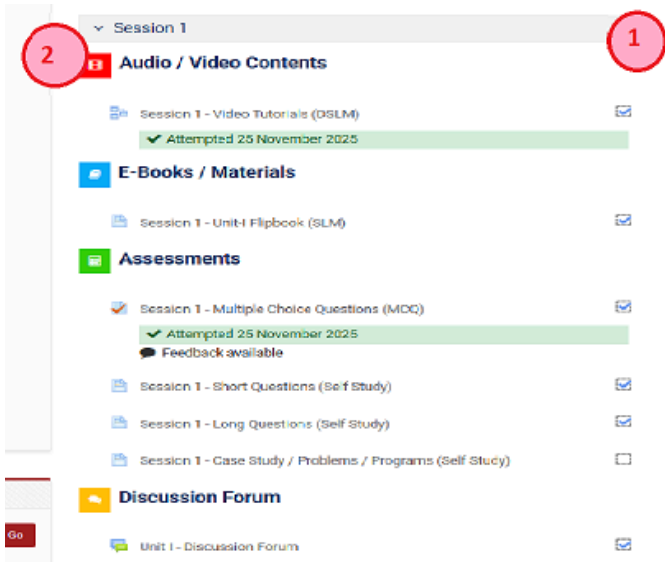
Session 1

1

2

Audio / Video Contents

Session 1 - Video Tutorials (DSLM)

Attempted 25 November 2025

E-Books / Materials

Session 1 - Unit-I Flipbook (SLM)

Assessments

Session 1 - Multiple Choice Questions (MCQ)

Attempted 25 November 2025

Feedback available

Session 1 - Short Questions (Self Study)

Session 1 - Long Questions (Self Study)

Session 1 - Case Study / Problems / Programs (Self Study)

Discussion Forum

Unit I - Discussion Forum

Go